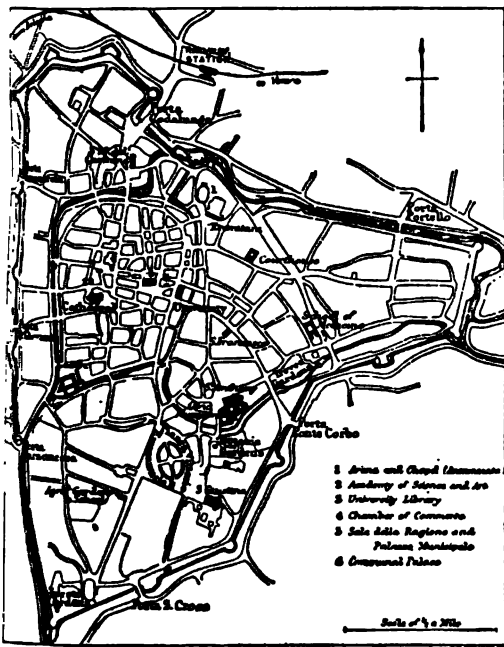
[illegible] STATION
to Venice
Porta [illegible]
Porta Portello
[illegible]
Court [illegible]
School of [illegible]
S. Francesco
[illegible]
Porta Santa Croce
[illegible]
1 Arena and Chapel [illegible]
2 Academy of Science and Art
3 University Library
4 Chamber of Commerce
5 Sala della Ragione and Palazzo Municipale
6 Communal Palace
Porta S. Croce
Scale of ½ a Mile